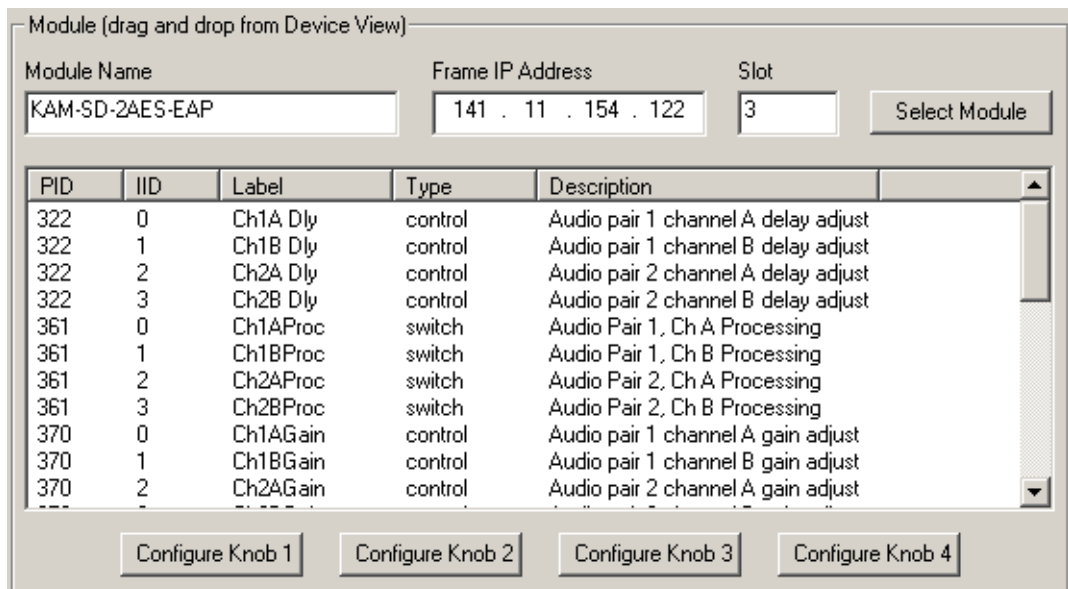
Module (drag and drop from Device View)

Module Name
KAM-SD-2AES-EAP

Frame IP Address
141 . 11 . 154 . 122

Slot
3

Select Module

| PID | IID | Label | Type | Description |
|---|---|---|---|---|
| 322 | 0 | Ch1A Dly | control | Audio pair 1 channel A delay adjust |
| 322 | 1 | Ch1B Dly | control | Audio pair 1 channel B delay adjust |
| 322 | 2 | Ch2A Dly | control | Audio pair 2 channel A delay adjust |
| 322 | 3 | Ch2B Dly | control | Audio pair 2 channel B delay adjust |
| 361 | 0 | Ch1AProc | switch | Audio Pair 1, Ch A Processing |
| 361 | 1 | Ch1BProc | switch | Audio Pair 1, Ch B Processing |
| 361 | 2 | Ch2AProc | switch | Audio Pair 2, Ch A Processing |
| 361 | 3 | Ch2BProc | switch | Audio Pair 2, Ch B Processing |
| 370 | 0 | Ch1AGain | control | Audio pair 1 channel A gain adjust |
| 370 | 1 | Ch1BGain | control | Audio pair 1 channel B gain adjust |
| 370 | 2 | Ch2AGain | control | Audio pair 2 channel A gain adjust |
| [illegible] | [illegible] | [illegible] | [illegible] | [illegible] |

Configure Knob 1
Configure Knob 2
Configure Knob 3
Configure Knob 4